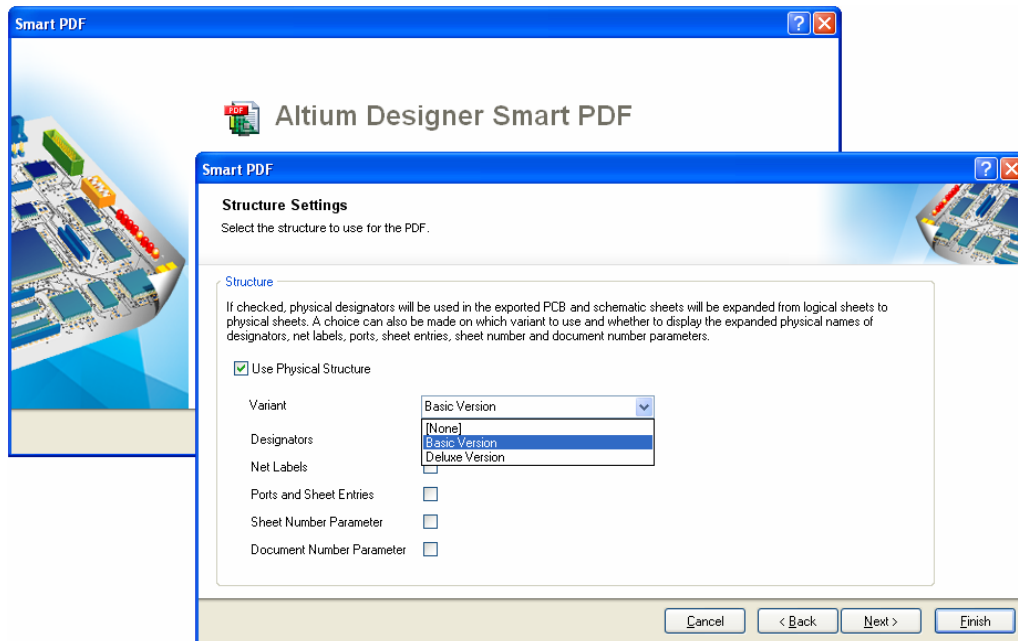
Smart PDF

Altium Designer Smart PDF

Smart PDF

Structure Settings

Select the structure to use for the PDF.

Structure

If checked, physical designators will be used in the exported PCB and schematic sheets will be expanded from logical sheets to physical sheets. A choice can also be made on which variant to use and whether to display the expanded physical names of designators, net labels, ports, sheet entries, sheet number and document number parameters.

Use Physical Structure

Variant

Basic Version

[None]
Basic Version
Deluxe Version

Designators

Net Labels

Ports and Sheet Entries

Sheet Number Parameter

Document Number Parameter

Cancel

< Back

Next >

Finish